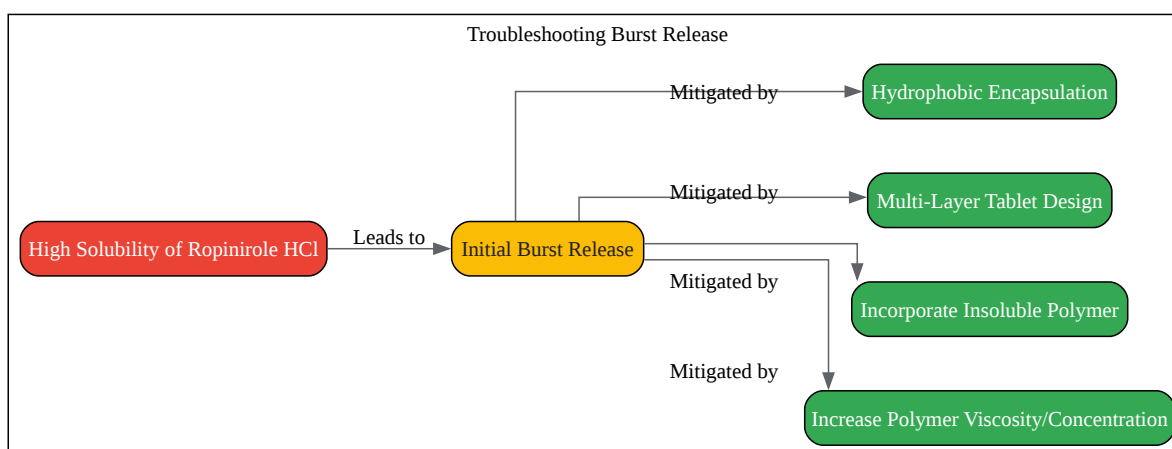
Troubleshooting Burst Release

High Solubility of Ropinirole HCl

Leads to

Initial Burst Release

Mitigated by

Hydrophobic Encapsulation

Mitigated by

Multi-Layer Tablet Design

Mitigated by

Incorporate Insoluble Polymer

Mitigated by

Increase Polymer Viscosity/Concentration